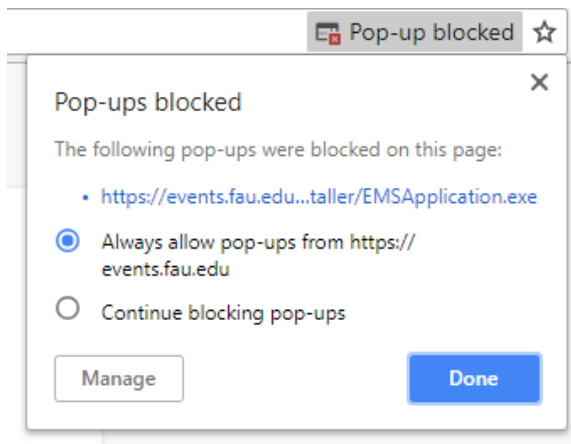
Pop-up blocked

Pop-ups blocked

The following pop-ups were blocked on this page:

• https://events.fau.edu...taller/EMSApplication.exe

Always allow pop-ups from https://events.fau.edu

Continue blocking pop-ups

Manage

Done